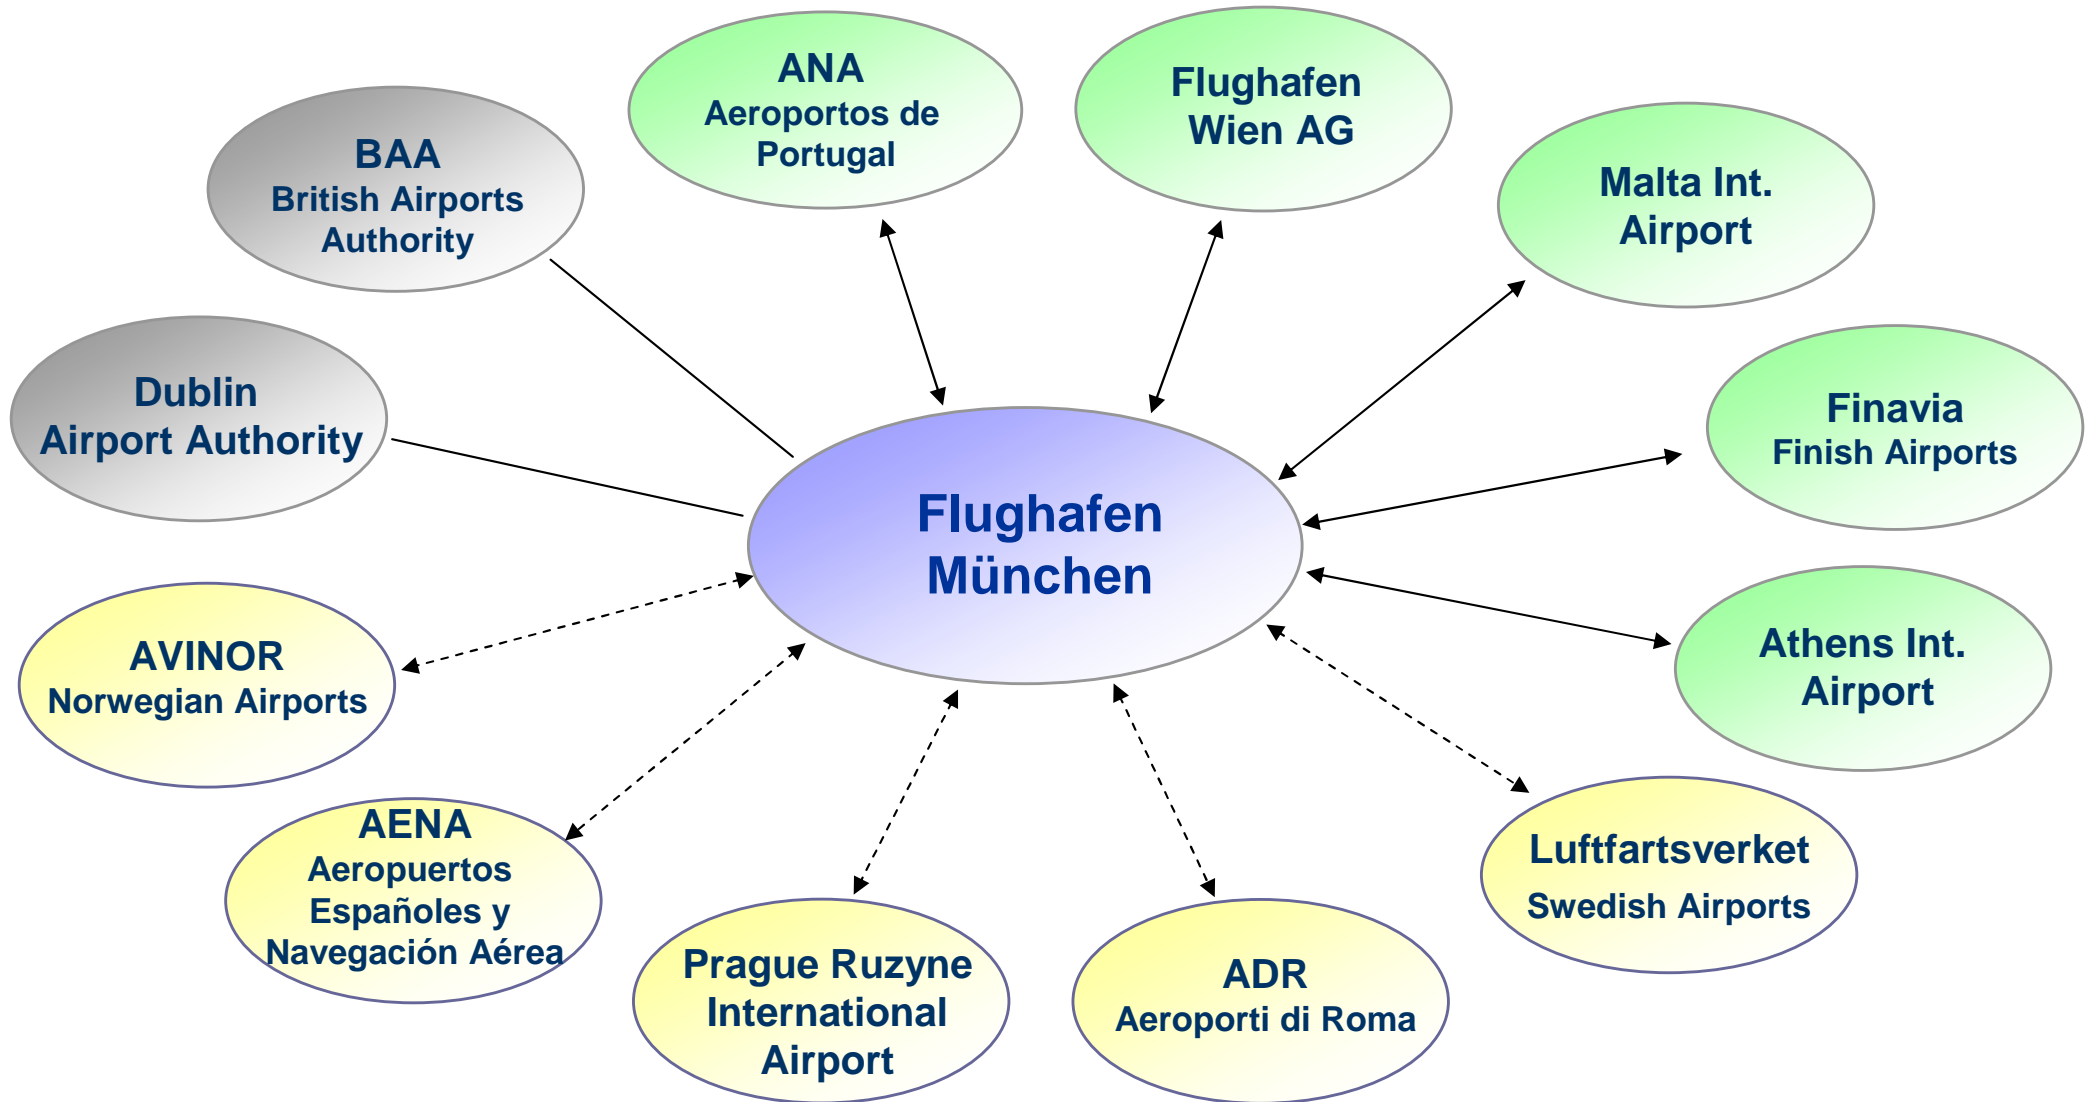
BAA
British Airports Authority

ANA
Aeroportos de Portugal

Flughafen Wien AG

Malta Int. Airport

Dublin Airport Authority

Flughafen München

Finavia
Finish Airports

AVINOR
Norwegian Airports

Athens Int. Airport

AENA
Aeropuertos Españoles y Navegación Aérea

Luftfartsverket
Swedish Airports

Prague Ruzyne International Airport

ADR
Aeroporti di Roma